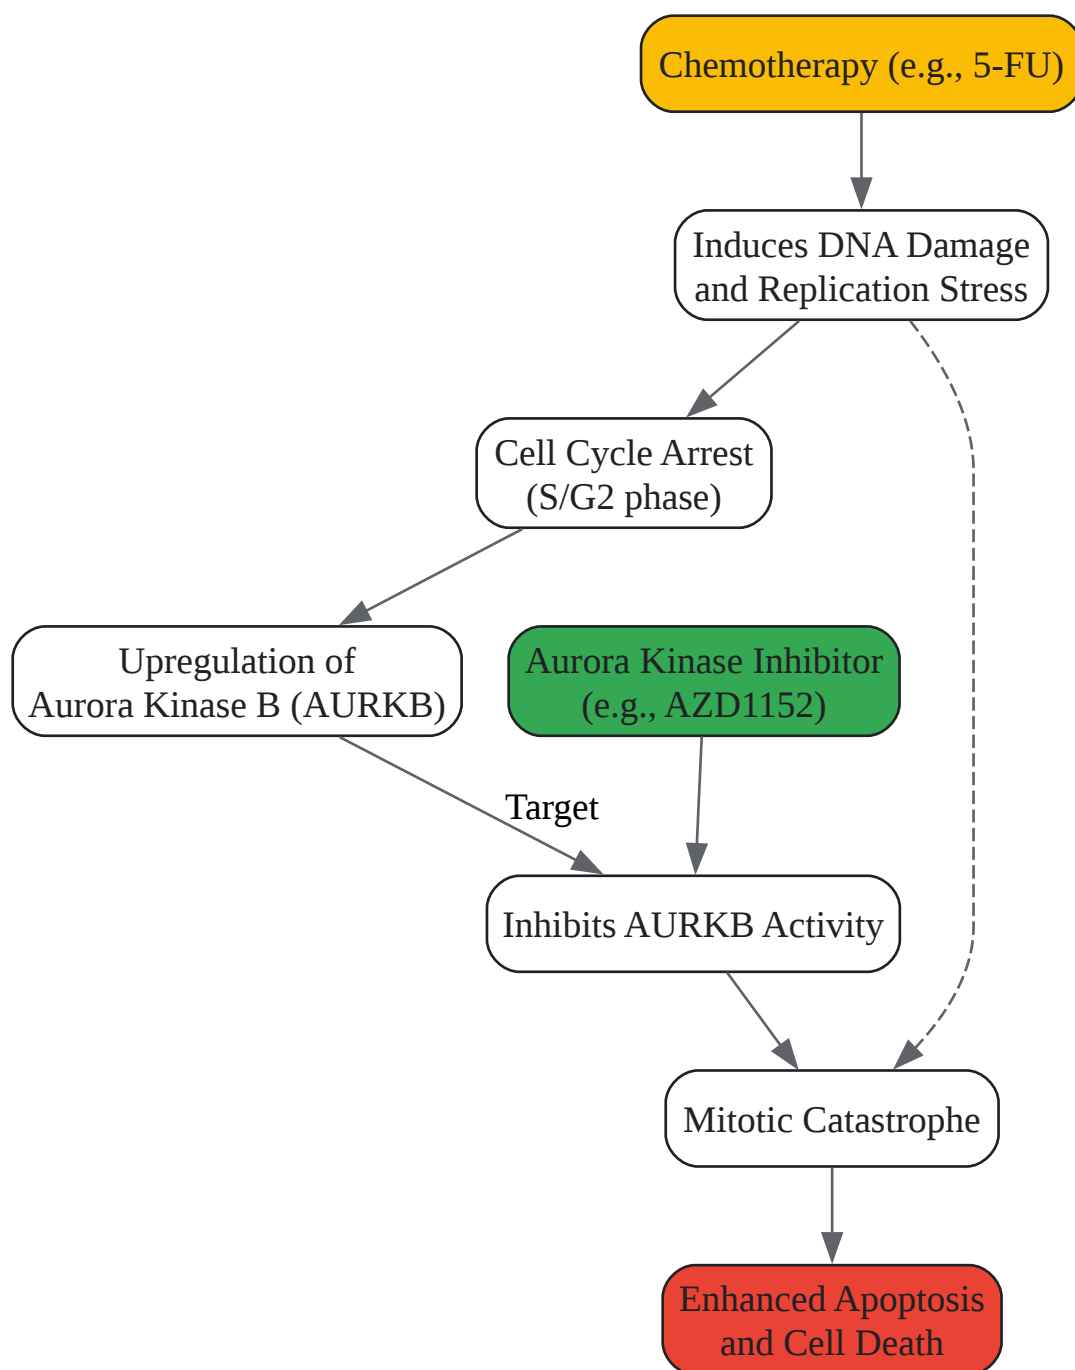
Chemotherapy (e.g., 5-FU)

Induces DNA Damage and Replication Stress

Cell Cycle Arrest (S/G2 phase)

Upregulation of Aurora Kinase B (AURKB)

Aurora Kinase Inhibitor (e.g., AZD1152)

Target

Inhibits AURKB Activity

Mitotic Catastrophe

Enhanced Apoptosis and Cell Death